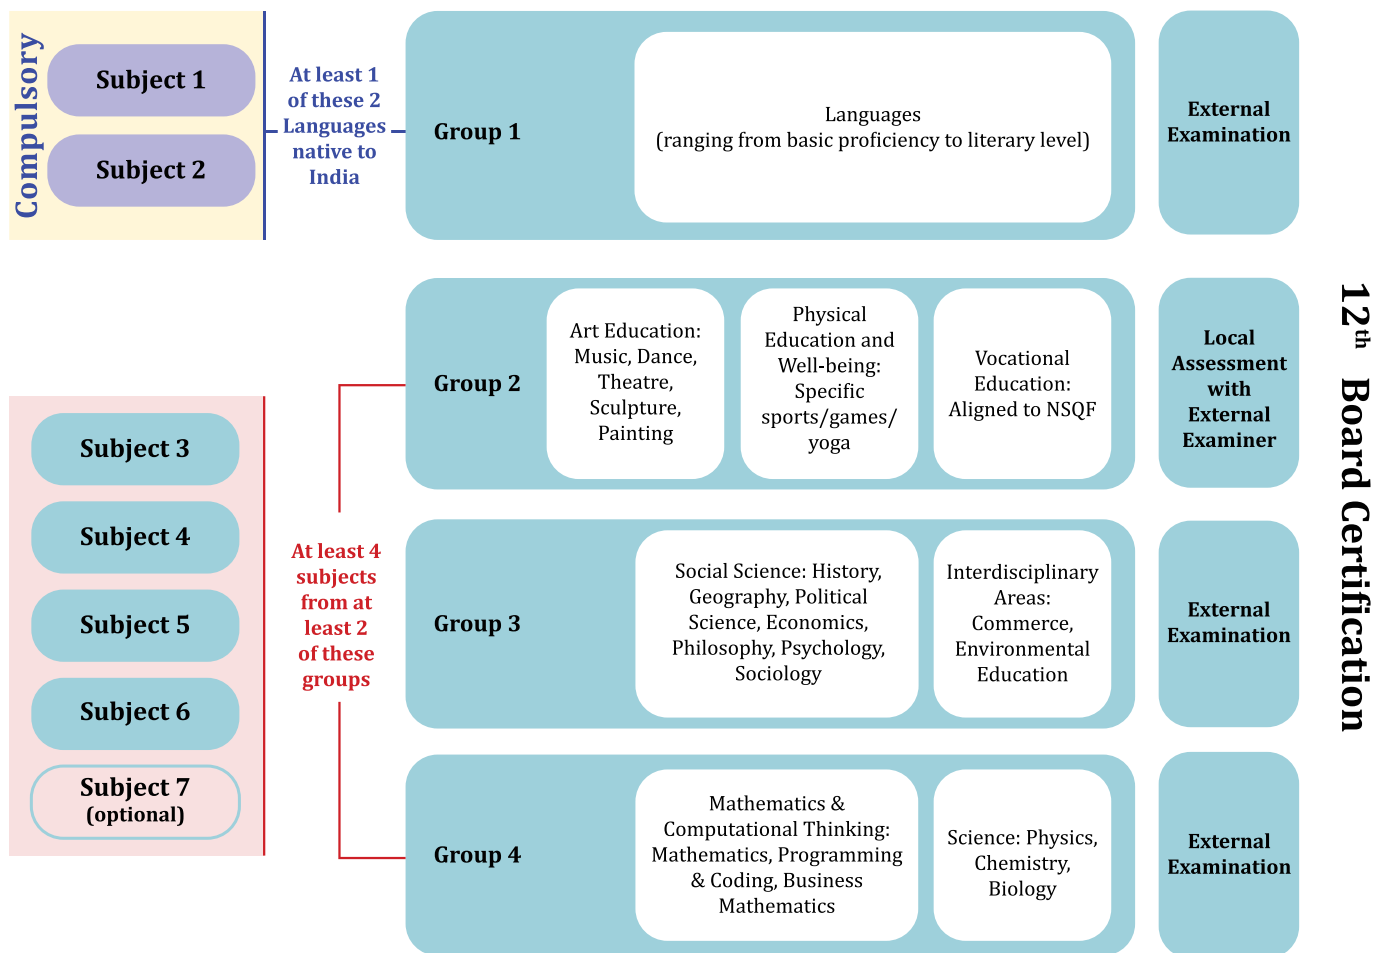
Compulsory

Subject 1

Subject 2

At least 1 of these 2 Languages native to India

Group 1

Languages
(ranging from basic proficiency to literary level)

External Examination

Subject 3

Subject 4

Subject 5

Subject 6

Subject 7
(optional)

At least 4 subjects from at least 2 of these groups

Group 2

Art Education: Music, Dance, Theatre, Sculpture, Painting

Physical Education and Well-being: Specific sports/games/ yoga

Vocational Education: Aligned to NSQF

Local Assessment with External Examiner

Group 3

Social Science: History, Geography, Political Science, Economics, Philosophy, Psychology, Sociology

Interdisciplinary Areas: Commerce, Environmental Education

External Examination

Group 4

Mathematics & Computational Thinking: Mathematics, Programming & Coding, Business Mathematics

Science: Physics, Chemistry, Biology

External Examination

$12^{th}$ Board Certification